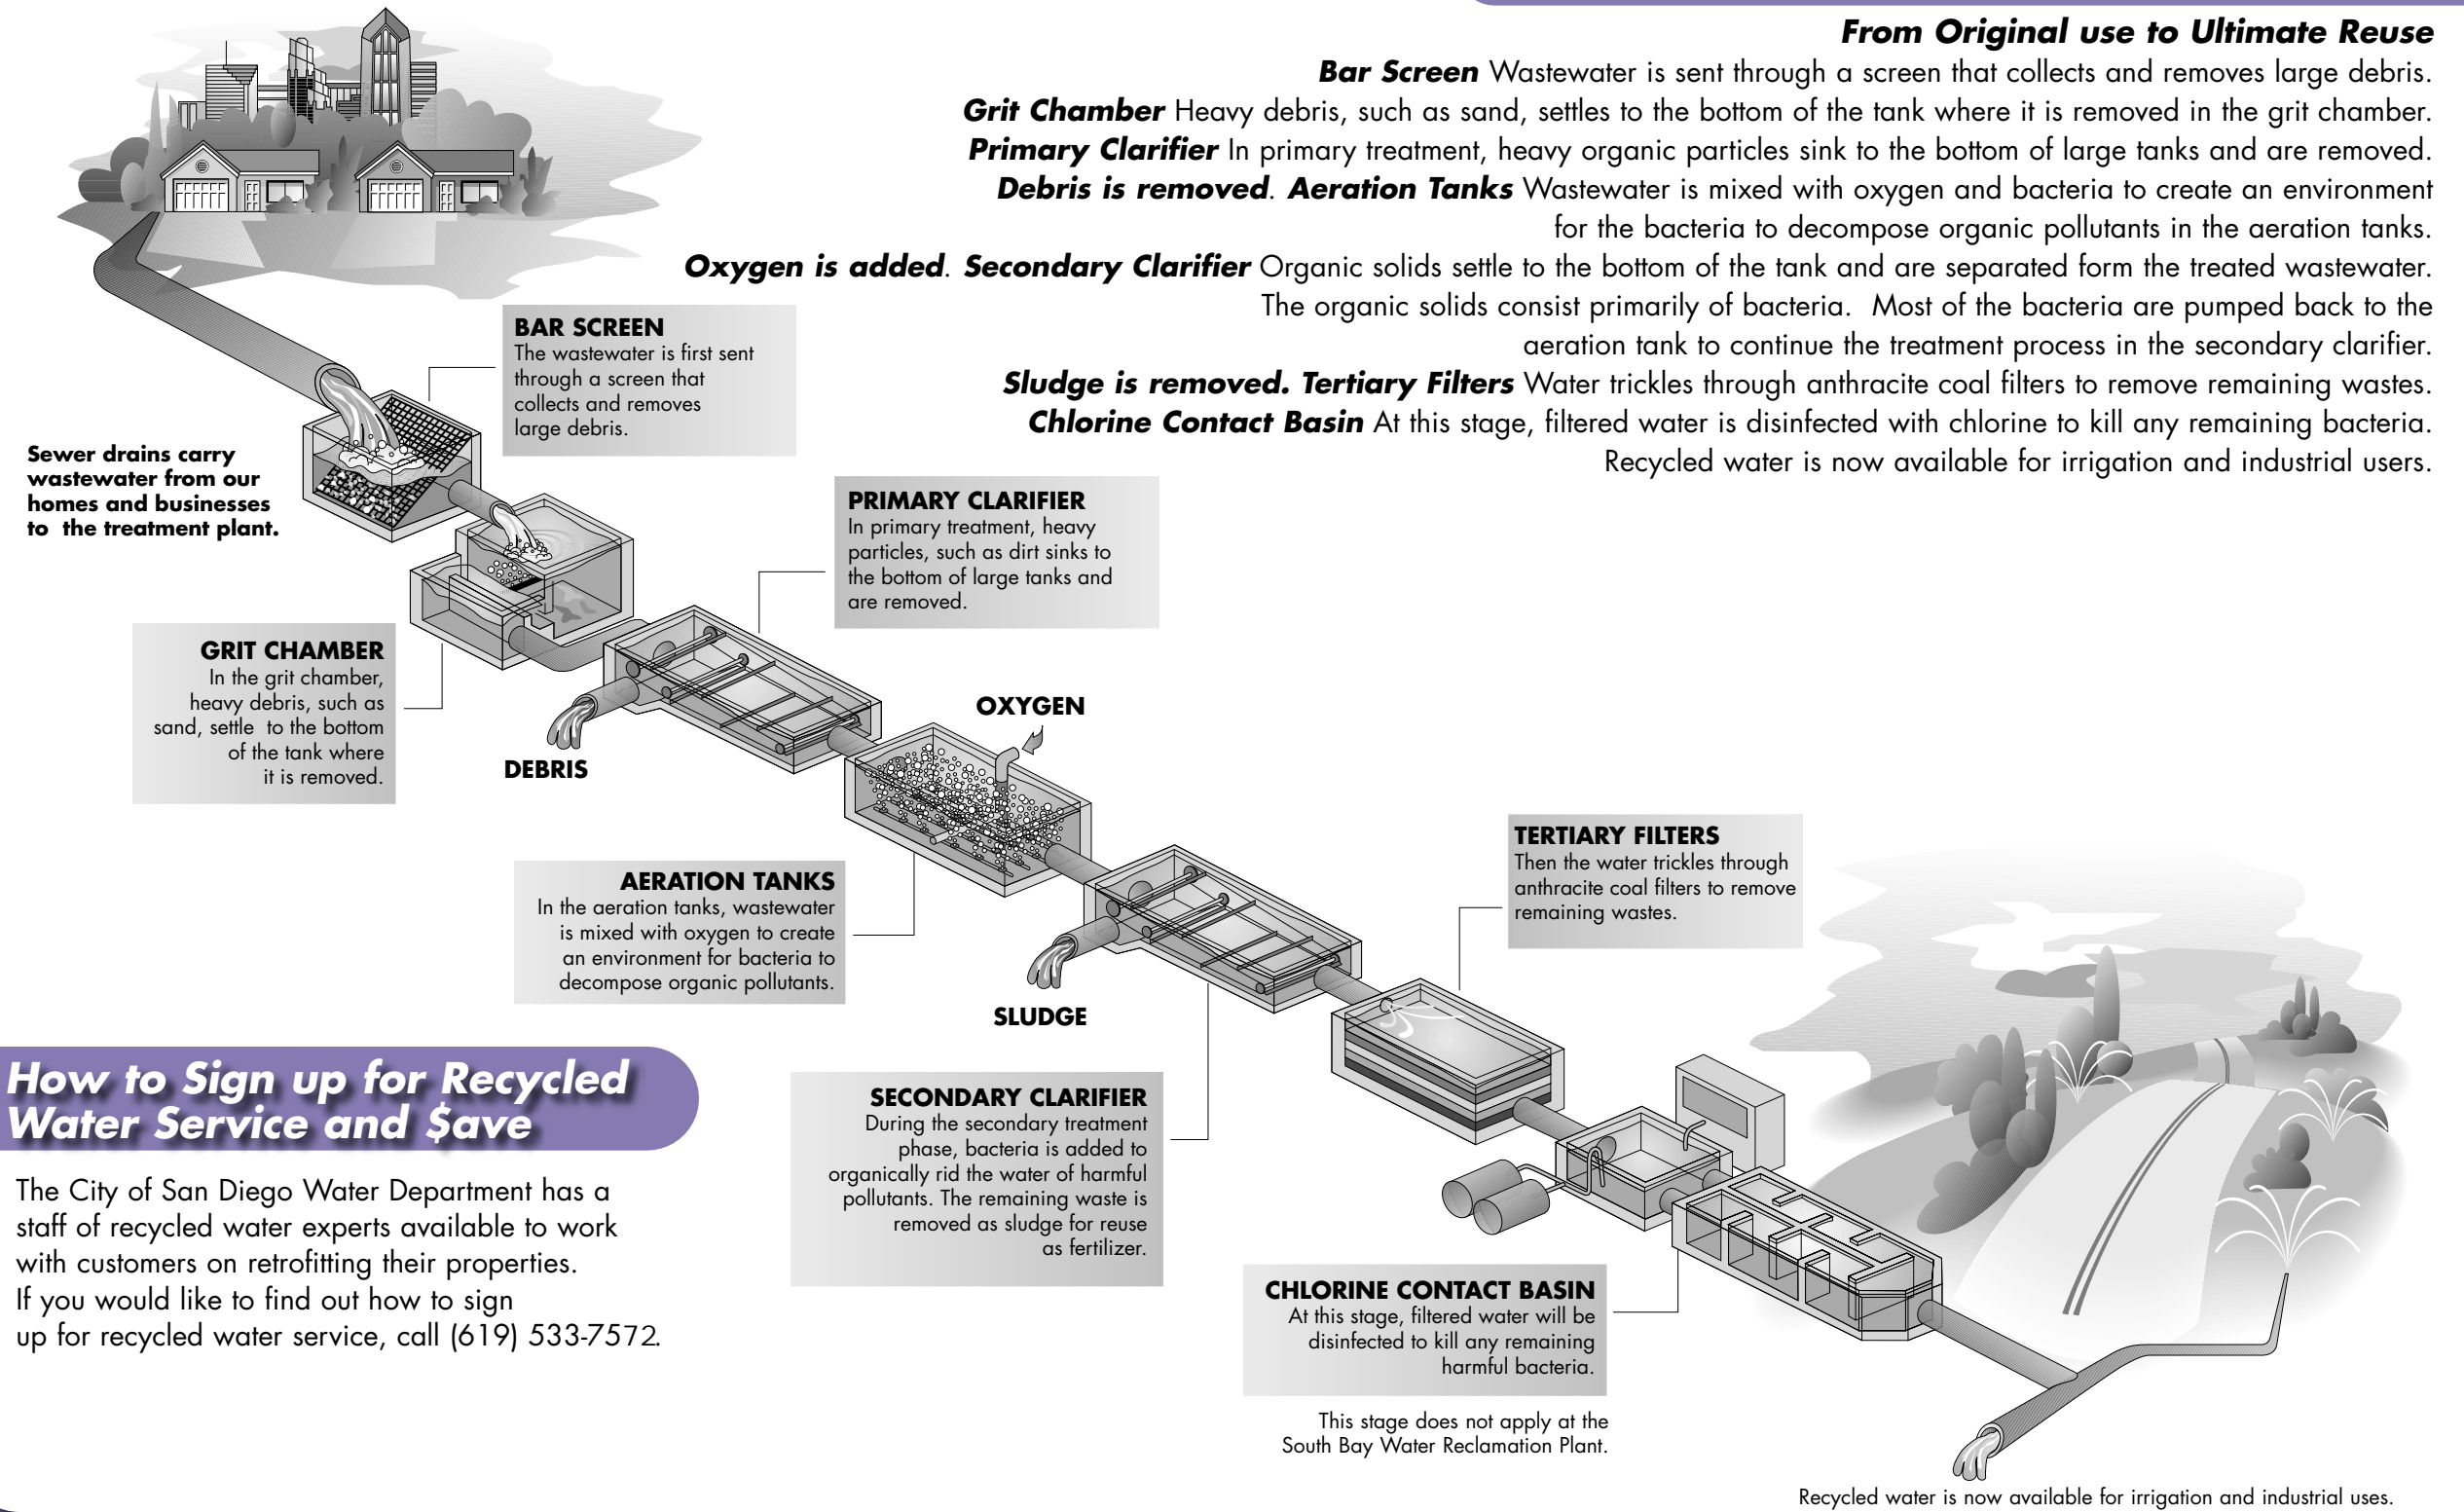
From Original use to Ultimate Reuse

Bar Screen Wastewater is sent through a screen that collects and removes large debris. Grit Chamber Heavy debris, such as sand, settles to the bottom of the tank where it is removed in the grit chamber. Primary Clarifier In primary treatment, heavy organic particles sink to the bottom of large tanks and are removed. Debris is removed. Aeration Tanks Wastewater is mixed with oxygen and bacteria to create an environment for the bacteria to decompose organic pollutants in the aeration tanks. Oxygen is added. Secondary Clarifier Organic solids settle to the bottom of the tank and are separated form the treated wastewater. The organic solids consist primarily of bacteria. Most of the bacteria are pumped back to the aeration tank to continue the treatment process in the secondary clarifier. Sludge is removed. Tertiary Filters Water trickles through anthracite coal filters to remove remaining wastes. Chlorine Contact Basin At this stage, filtered water is disinfected with chlorine to kill any remaining bacteria. Recycled water is now available for irrigation and industrial users.

BAR SCREEN
The wastewater is first sent through a screen that collects and removes large debris.

Sewer drains carry wastewater from our homes and businesses to the treatment plant.

PRIMARY CLARIFIER
In primary treatment, heavy particles, such as dirt sinks to the bottom of large tanks and are removed.

GRIT CHAMBER
In the grit chamber, heavy debris, such as sand, settle to the bottom of the tank where it is removed.

OXYGEN

DEBRIS

TERTIARY FILTERS
Then the water trickles through anthracite coal filters to remove remaining wastes.

AERATION TANKS
In the aeration tanks, wastewater is mixed with oxygen to create an environment for bacteria to decompose organic pollutants.

SLUDGE

How to Sign up for Recycled Water Service and $ave

The City of San Diego Water Department has a staff of recycled water experts available to work with customers on retrofitting their properties. If you would like to find out how to sign up for recycled water service, call (619) 533-7572.

SECONDARY CLARIFIER
During the secondary treatment phase, bacteria is added to organically rid the water of harmful pollutants. The remaining waste is removed as sludge for reuse as fertilizer.

CHLORINE CONTACT BASIN
At this stage, filtered water will be disinfected to kill any remaining harmful bacteria.

This stage does not apply at the South Bay Water Reclamation Plant.

Recycled water is now available for irrigation and industrial uses.